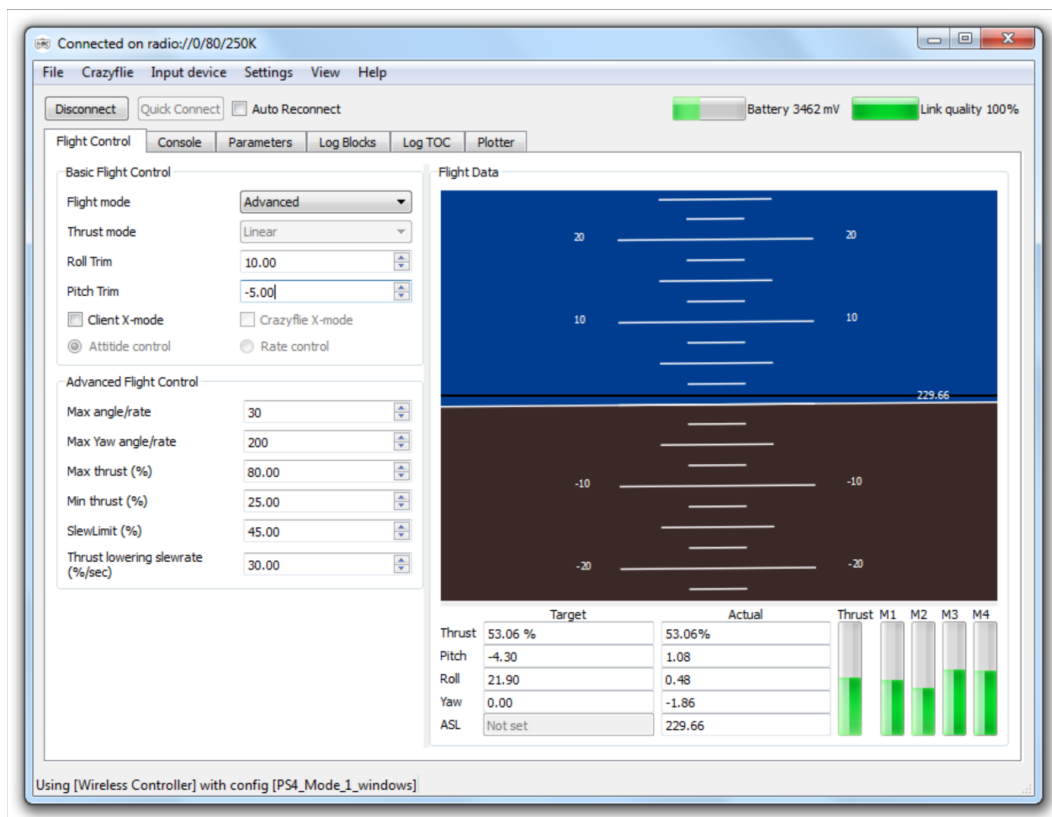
Connected on radio://0/80/250K

File Crazyflie Input device Settings View Help

Disconnect Quick Connect Auto Reconnect

Battery 3462 mV Link quality 100%

Flight Control Console Parameters Log Blocks Log TOC Plotter

Basic Flight Control

Flight mode Advanced
Thrust mode Linear
Roll Trim 10.00
Pitch Trim -5.00
Client X-mode Crazyflie X-mode
Attitide control Rate control

Advanced Flight Control

Max angle/rate 30
Max Yaw angle/rate 200
Max thrust (%) 80.00
Min thrust (%) 25.00
SlewLimit (%) 45.00
Thrust lowering slewrate (%/sec) 30.00

Flight Data

20 20
10 10
229.66
-10 -10
-20 -20

| | Target | Actual |
|---|---|---|
| Thrust | 53.06 % | 53.06% |
| Pitch | -4.30 | 1.08 |
| Roll | 21.90 | 0.48 |
| Yaw | 0.00 | -1.86 |
| ASL | Not set | 229.66 |

Thrust M1 M2 M3 M4

Using [Wireless Controller] with config [PS4_Mode_1_windows]